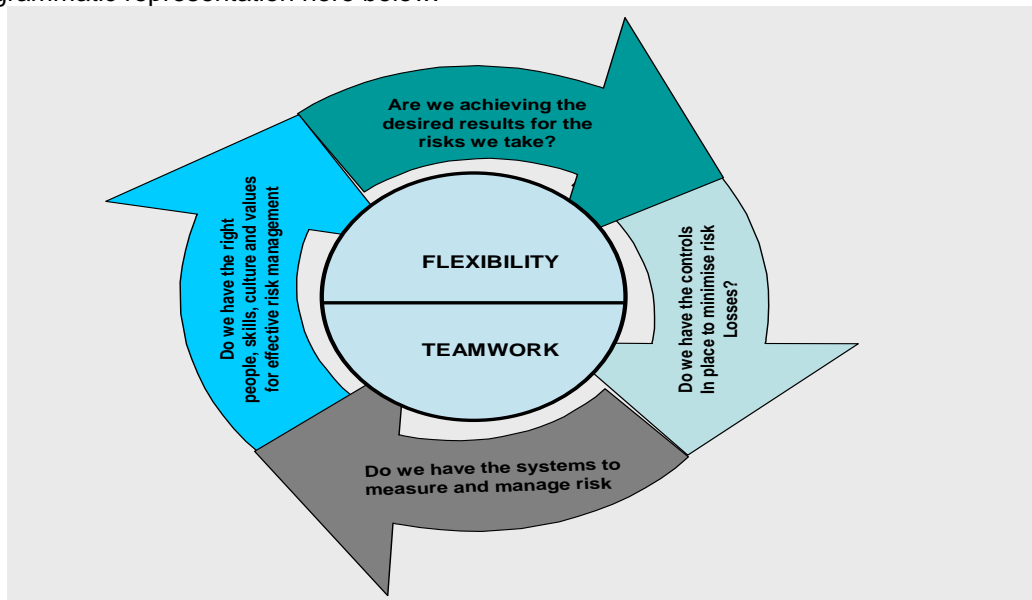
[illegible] representation here below:

Are we achieving the desired results for the risks we take?

Do we have the controls In place to minimise risk Losses?

Do we have the systems to measure and manage risk

Do we have the right people, skills, culture and values for effective risk management

FLEXIBILITY

TEAMWORK